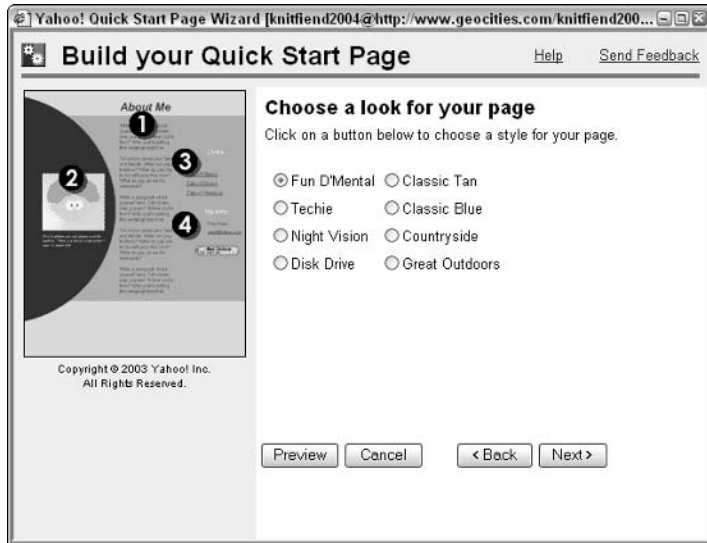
Yahoo! Quick Start Page Wizard [knitfiend2004@http://www.geocities.com/knitfiend200...

Build your Quick Start Page

Help Send Feedback

About Me

1

2

3

4

Copyright © 2003 Yahoo! Inc. All Rights Reserved.

Choose a look for your page

Click on a button below to choose a style for your page.

Fun D'Mental
Classic Tan
Techie
Classic Blue
Night Vision
Countryside
Disk Drive
Great Outdoors

Preview
Cancel
< Back
Next >